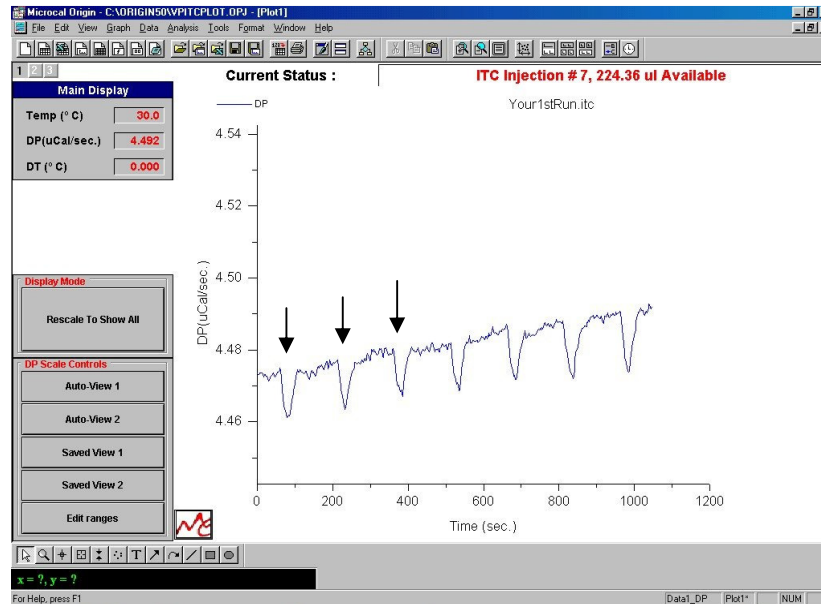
Microcal Origin - C:\ORIGIN50\VPITCPLOT.OPJ - [Plot1]

File Edit View Graph Data Analysis Tools Format Window Help

1 2 3

Current Status :

ITC Injection # 7, 224.36 ul Available

Main Display

Temp (° C) 30.0

DP(uCal/sec.) 4.492

DT (° C) 0.000

DP

Your1stRun.itc

4.54

4.52

4.50

4.48

4.46

DP(uCal/sec.)

0 200 400 600 800 1000 1200

Time (sec.)

Display Mode

Rescale To Show All

DP Scale Controls

Auto-View 1

Auto-View 2

Saved View 1

Saved View 2

Edit ranges

x = ?, y = ?

For Help, press F1

Data1_DP Plot1* NUM